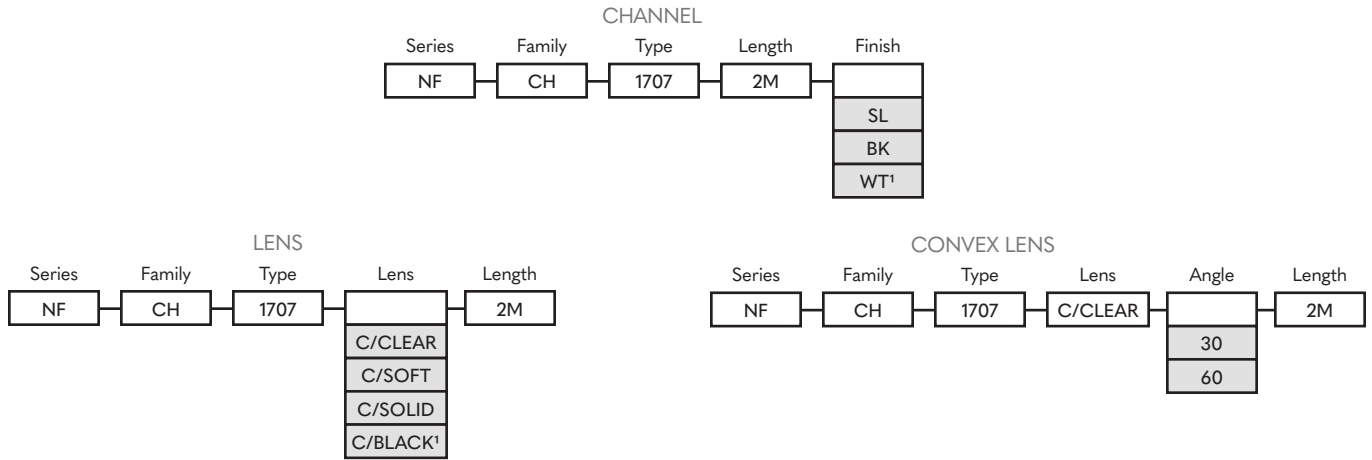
CHANNEL

| Series | Family | Type | Length | Finish |
|---|---|---|---|---|
| NF | CH | 1707 | 2M | |
| | | | | SL |
| | | | | BK |
| | | | | WT¹ |

LENS

| Series | Family | Type | Lens | Length |
|---|---|---|---|---|
| NF | CH | 1707 | | 2M |
| | | | C/CLEAR | |
| | | | C/SOFT | |
| | | | C/SOLID | |
| | | | C/BLACK¹ | |

CONVEX LENS

| Series | Family | Type | Lens | Angle | Length |
|---|---|---|---|---|---|
| NF | CH | 1707 | C/CLEAR | | 2M |
| | | | | 30 | |
| | | | | 60 | |